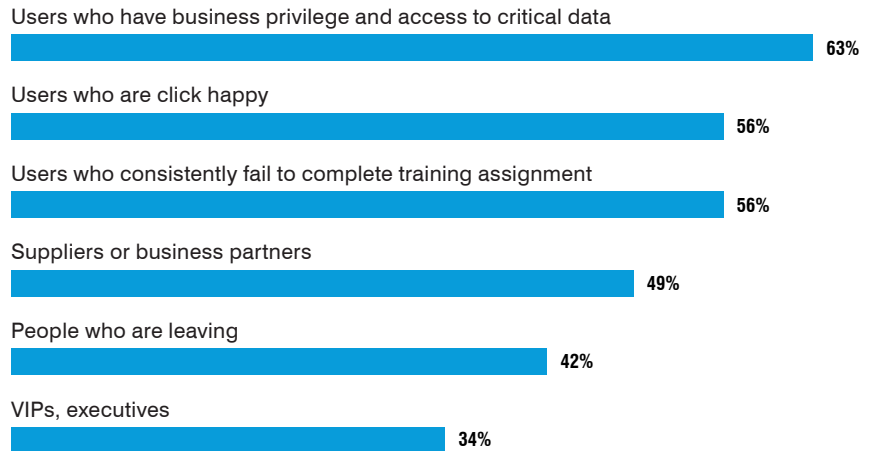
Users who have business privilege and access to critical data
63%

Users who are click happy
56%

Users who consistently fail to complete training assignment
56%

Suppliers or business partners
49%

People who are leaving
42%

VIPs, executives
34%